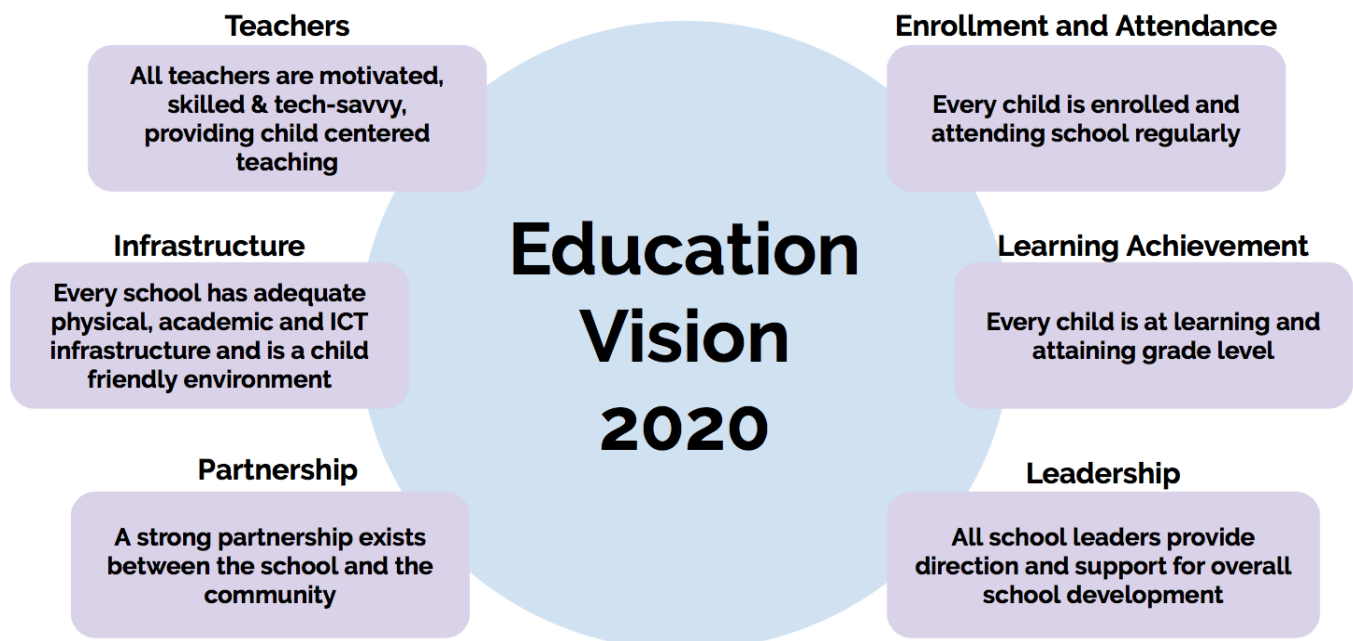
Teachers

All teachers are motivated, skilled & tech-savvy, providing child centered teaching

Enrollment and Attendance

Every child is enrolled and attending school regularly

Infrastructure

Every school has adequate physical, academic and ICT infrastructure and is a child friendly environment

Education Vision 2020

Learning Achievement

Every child is at learning and attaining grade level

Partnership

A strong partnership exists between the school and the community

Leadership

All school leaders provide direction and support for overall school development